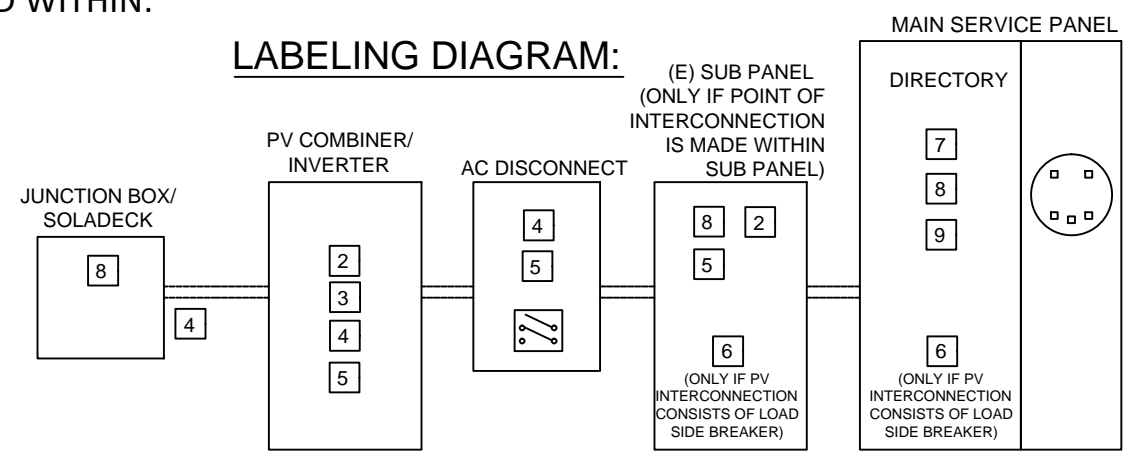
D WITHIN:

LABELING DIAGRAM:

MAIN SERVICE PANEL

DIRECTORY

7

8

9

6

(ONLY IF PV INTERCONNECTION CONSISTS OF LOAD SIDE BREAKER)

(E) SUB PANEL (ONLY IF POINT OF INTERCONNECTION IS MADE WITHIN SUB PANEL)

8 2

5

6

(ONLY IF PV INTERCONNECTION CONSISTS OF LOAD SIDE BREAKER)

AC DISCONNECT

4

5

PV COMBINER/ INVERTER

2

3

4

5

JUNCTION BOX/ SOLADECK

8

4